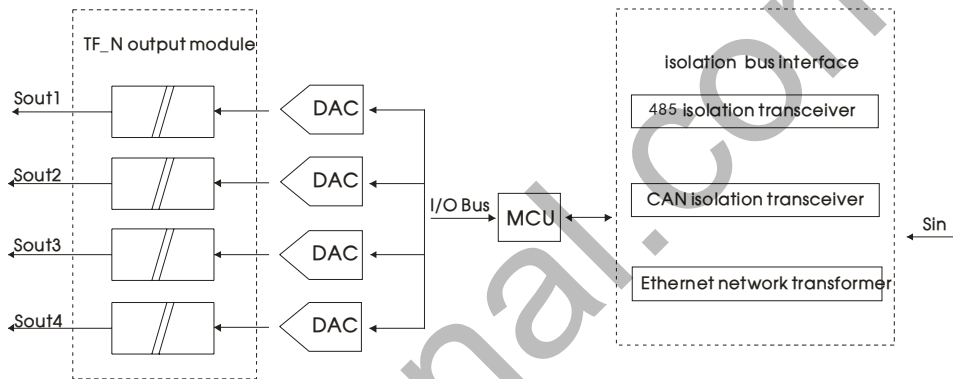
TF_N output module

Sout1

Sout2

Sout3

Sout4

DAC

DAC

DAC

DAC

I/O Bus

MCU

isolation bus interface

485 isolation transceiver

CAN isolation transceiver

Ethernet network transformer

Sin

nal.com